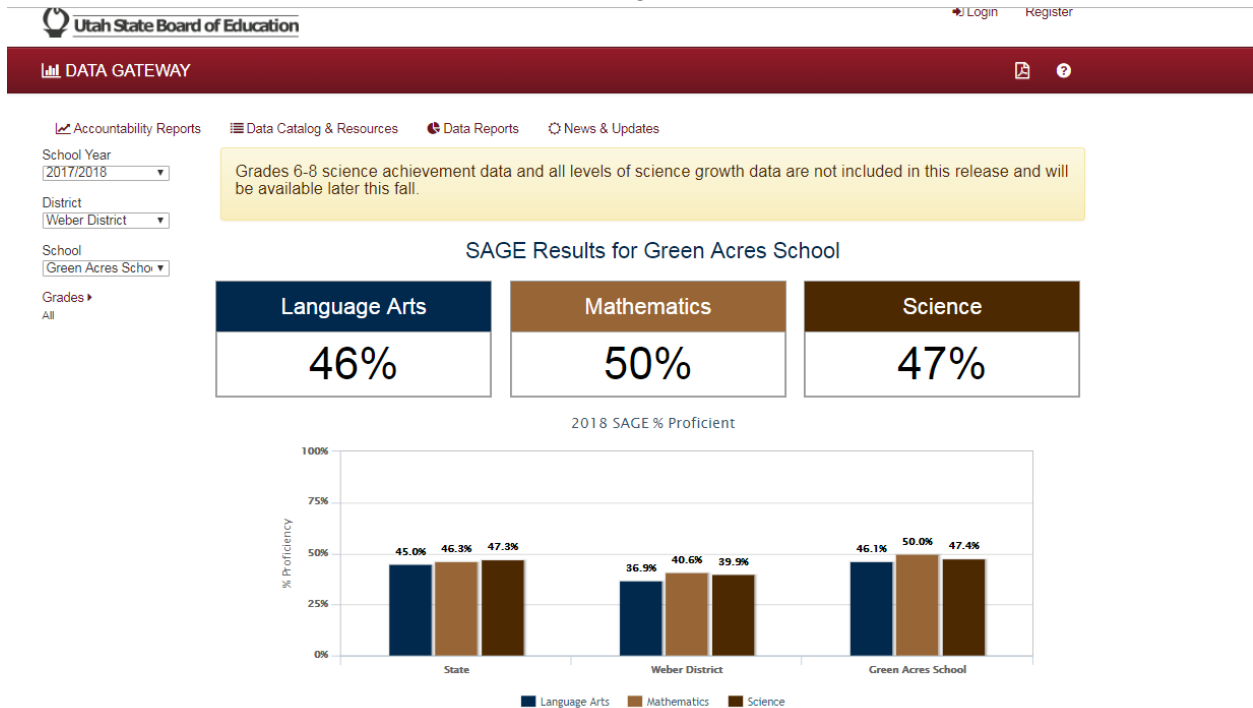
Utah State Board of Education

Login Register

DATA GATEWAY

Accountability Reports Data Catalog & Resources Data Reports News & Updates

School Year
2017/2018

District
Weber District

School
Green Acres Scho

Grades
All

Grades 6-8 science achievement data and all levels of science growth data are not included in this release and will be available later this fall.

SAGE Results for Green Acres School

| Language Arts | Mathematics | Science |
|---|---|---|
| 46% | 50% | 47% |

2018 SAGE % Proficient

100%
75%
50%
25%
0%

% Proficiency

45.0% 46.3% 47.3%
36.9% 40.6% 39.9%
46.1% 50.0% 47.4%

State Weber District Green Acres School

Language Arts Mathematics Science